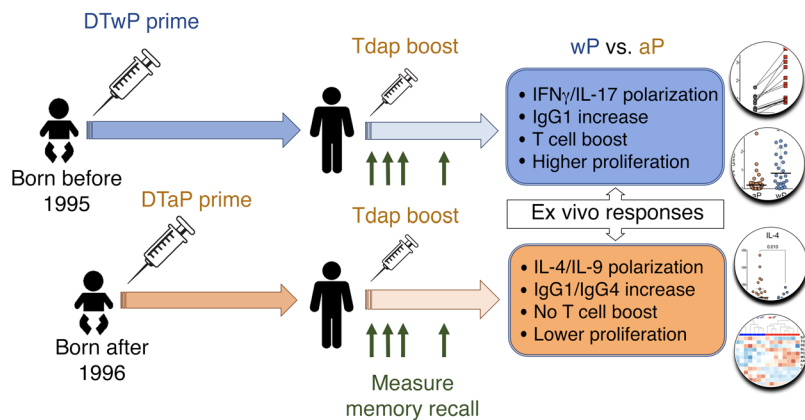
DTwP prime

Born before 1995

Tdap boost

wP vs. aP

• IFNγ/IL-17 polarization
• IgG1 increase
• T cell boost
• Higher proliferation

Ex vivo responses

DTaP prime

Born after 1996

Tdap boost

• IL-4/IL-9 polarization
• IgG1/IgG4 increase
• No T cell boost
• Lower proliferation

Measure memory recall

aP

wP

IL-4

0.010